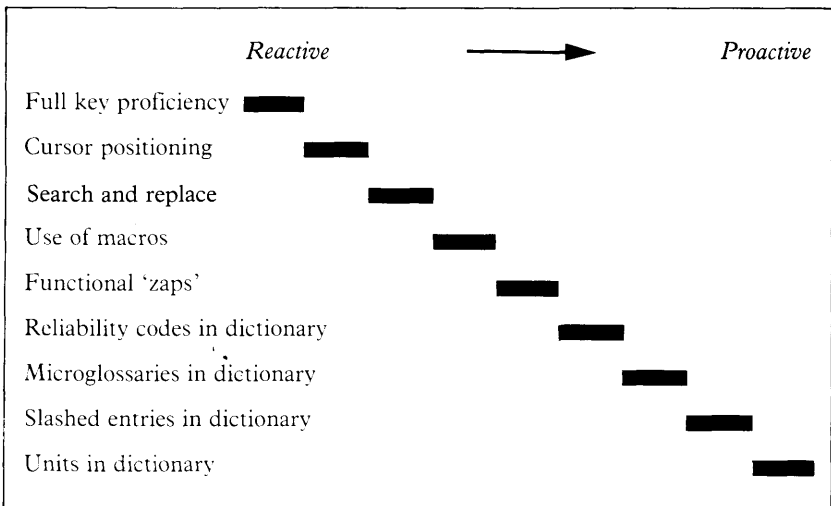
Reactive → Proactive

Full key proficiency

Cursor positioning

Search and replace

Use of macros

Functional 'zaps'

Reliability codes in dictionary

Microglossaries in dictionary

Slashed entries in dictionary

Units in dictionary